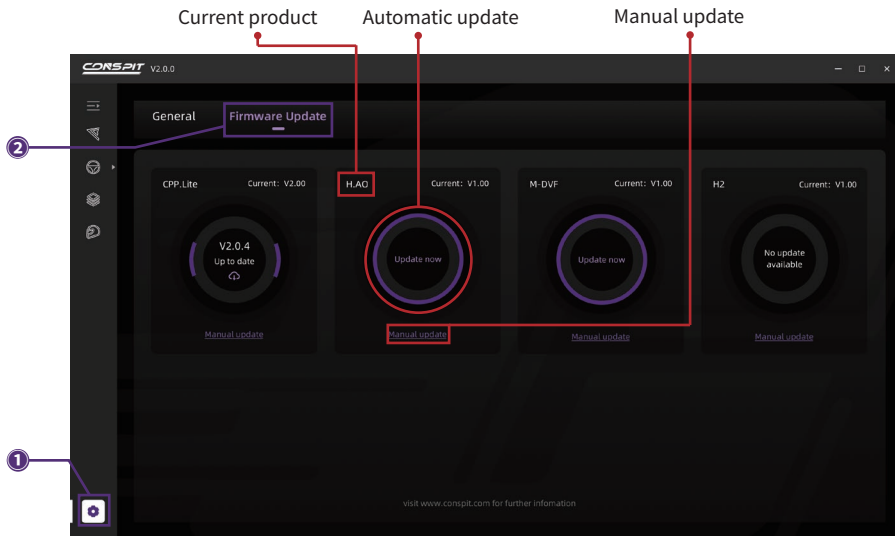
Current product
Automatic update
Manual update

CONSPIT V2.0.0

General
Firmware Update

2

CPP.Lite
Current: V2.00
V2.0.4
Up to date
Manual update

H.AO
Current: V1.00
Update now
Manual update

M-DVF
Current: V1.00
Update now
Manual update

H2
Current: V1.00
No update available
Manual update

1

visit www.conspit.com for further infomation